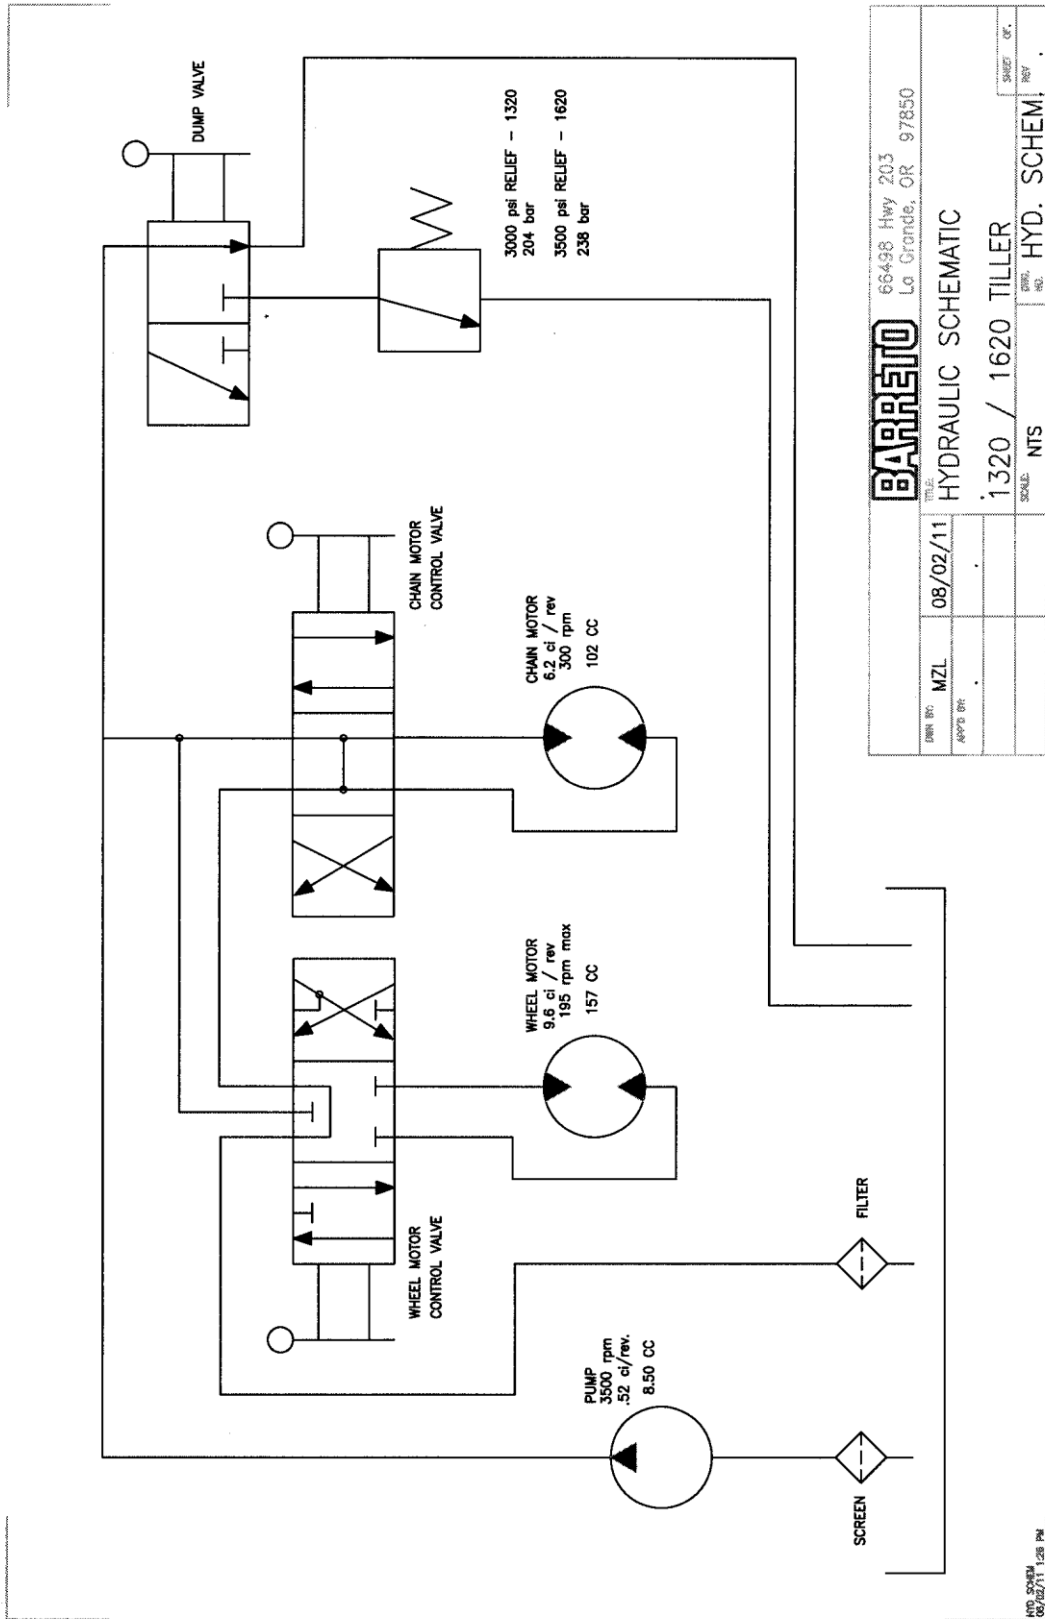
DUMP VALVE

3000 psi RELIEF – 1320
204 bar

3500 psi RELIEF – 1620
238 bar

CHAIN MOTOR
CONTROL VALVE

CHAIN MOTOR
6.2 ci / rev
300 rpm
102 CC

WHEEL MOTOR
9.6 ci / rev
195 rpm max
157 CC

WHEEL MOTOR
CONTROL VALVE

FILTER

PUMP
3500 rpm
.52 ci/rev.
8.50 CC

SCREEN

BARRETO 66498 Hwy 203
La Grande, OR 97850

DWN BY: MZL 08/02/11
APP'D BY:

TITLE: HYDRAULIC SCHEMATIC
1320 / 1620 TILLER

SCALE: NTS
DWG. NO. HYD. SCHEM.
SHEET OF
REV

HYD. SCHEM
08/02/11 1:28 PM